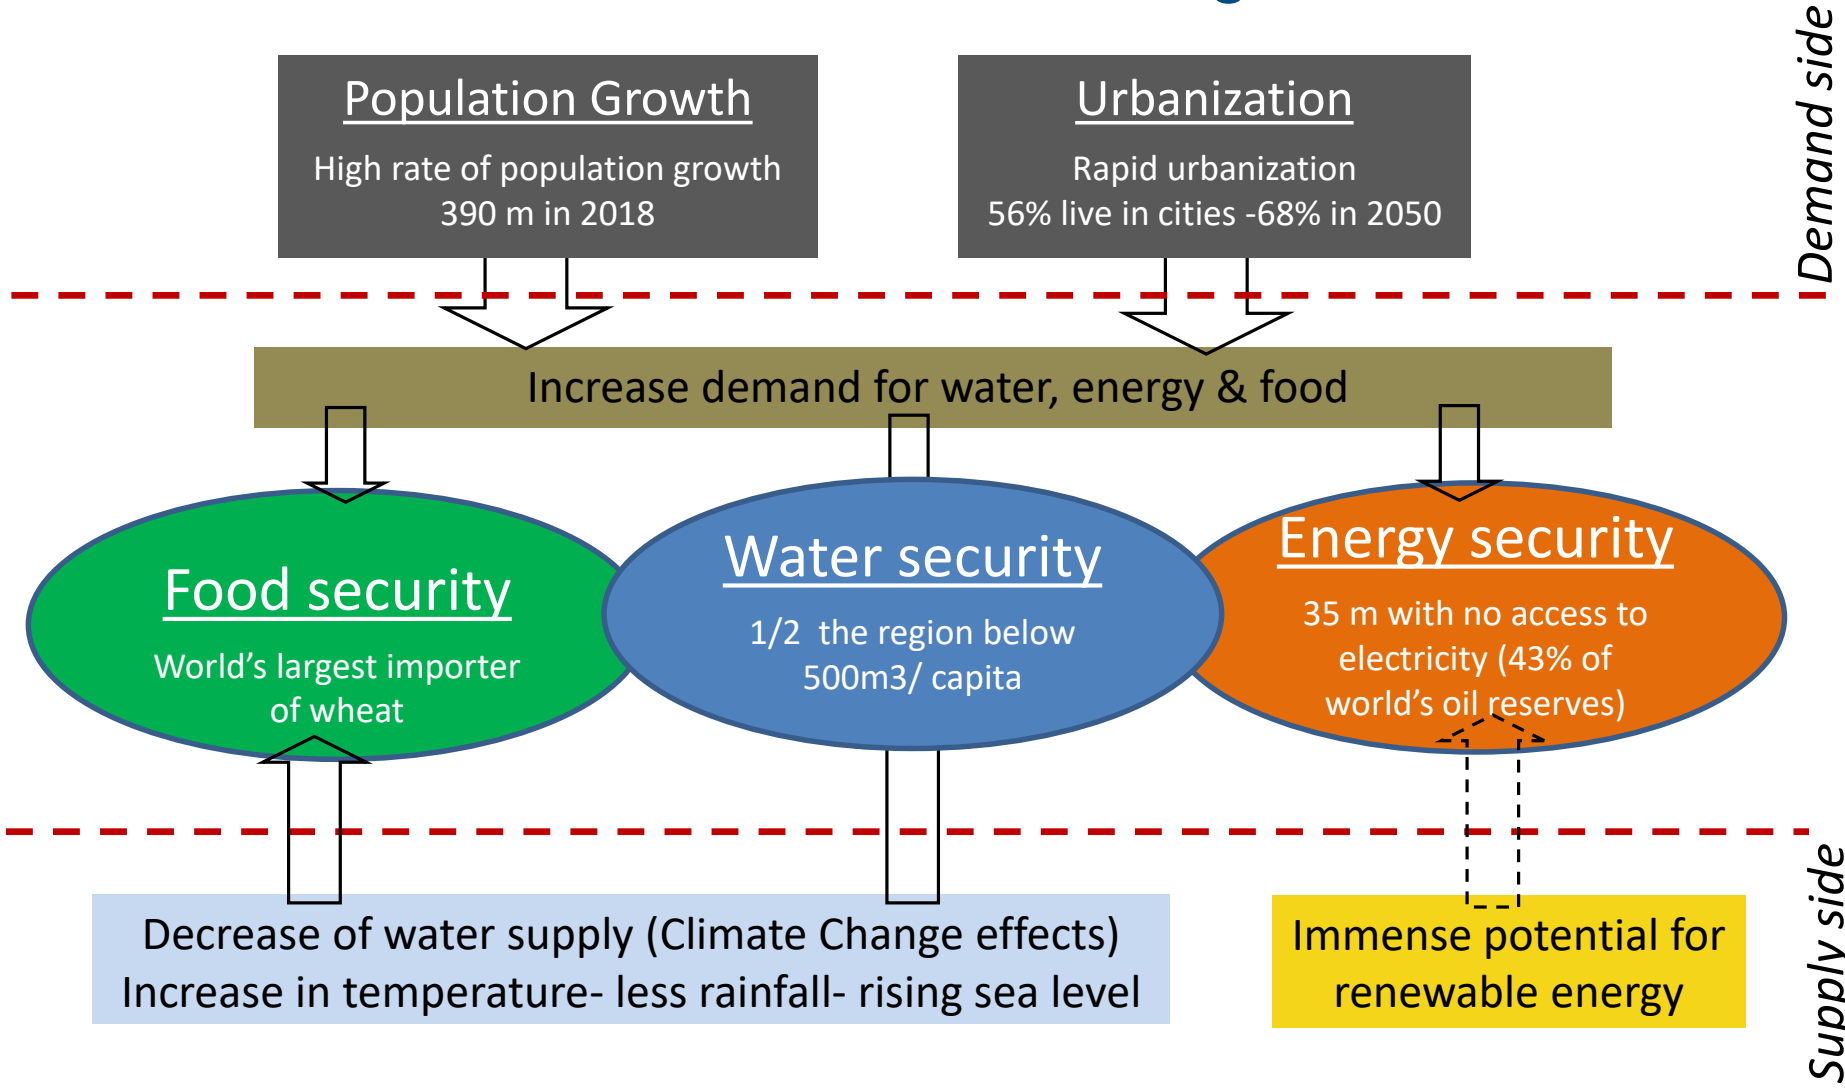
Population Growth

High rate of population growth
390 m in 2018

Urbanization

Rapid urbanization
56% live in cities -68% in 2050

Demand side

Increase demand for water, energy & food

Food security

World's largest importer of wheat

Water security

1/2 the region below 500m3/ capita

Energy security

35 m with no access to electricity (43% of world's oil reserves)

Decrease of water supply (Climate Change effects)
Increase in temperature- less rainfall- rising sea level

Immense potential for renewable energy

Supply side